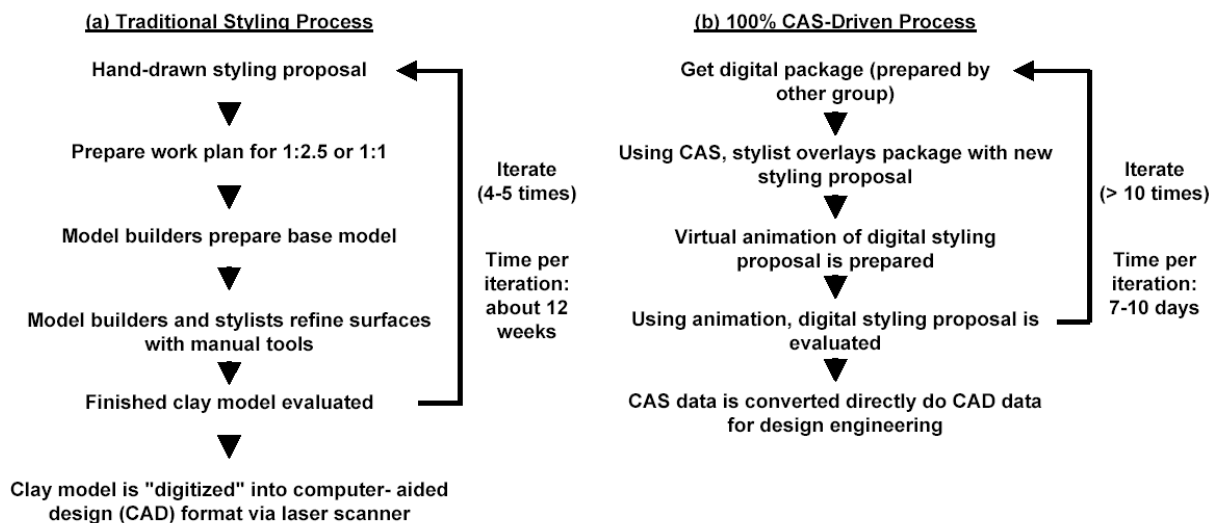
(a) Traditional Styling Process

Hand-drawn styling proposal

Prepare work plan for 1:2.5 or 1:1

Model builders prepare base model

Model builders and stylists refine surfaces with manual tools

Finished clay model evaluated

Clay model is "digitized" into computer- aided design (CAD) format via laser scanner

Iterate (4-5 times)

Time per iteration: about 12 weeks

(b) 100% CAS-Driven Process

Get digital package (prepared by other group)

Using CAS, stylist overlays package with new styling proposal

Virtual animation of digital styling proposal is prepared

Using animation, digital styling proposal is evaluated

CAS data is converted directly do CAD data for design engineering

Iterate (> 10 times)

Time per iteration: 7-10 days